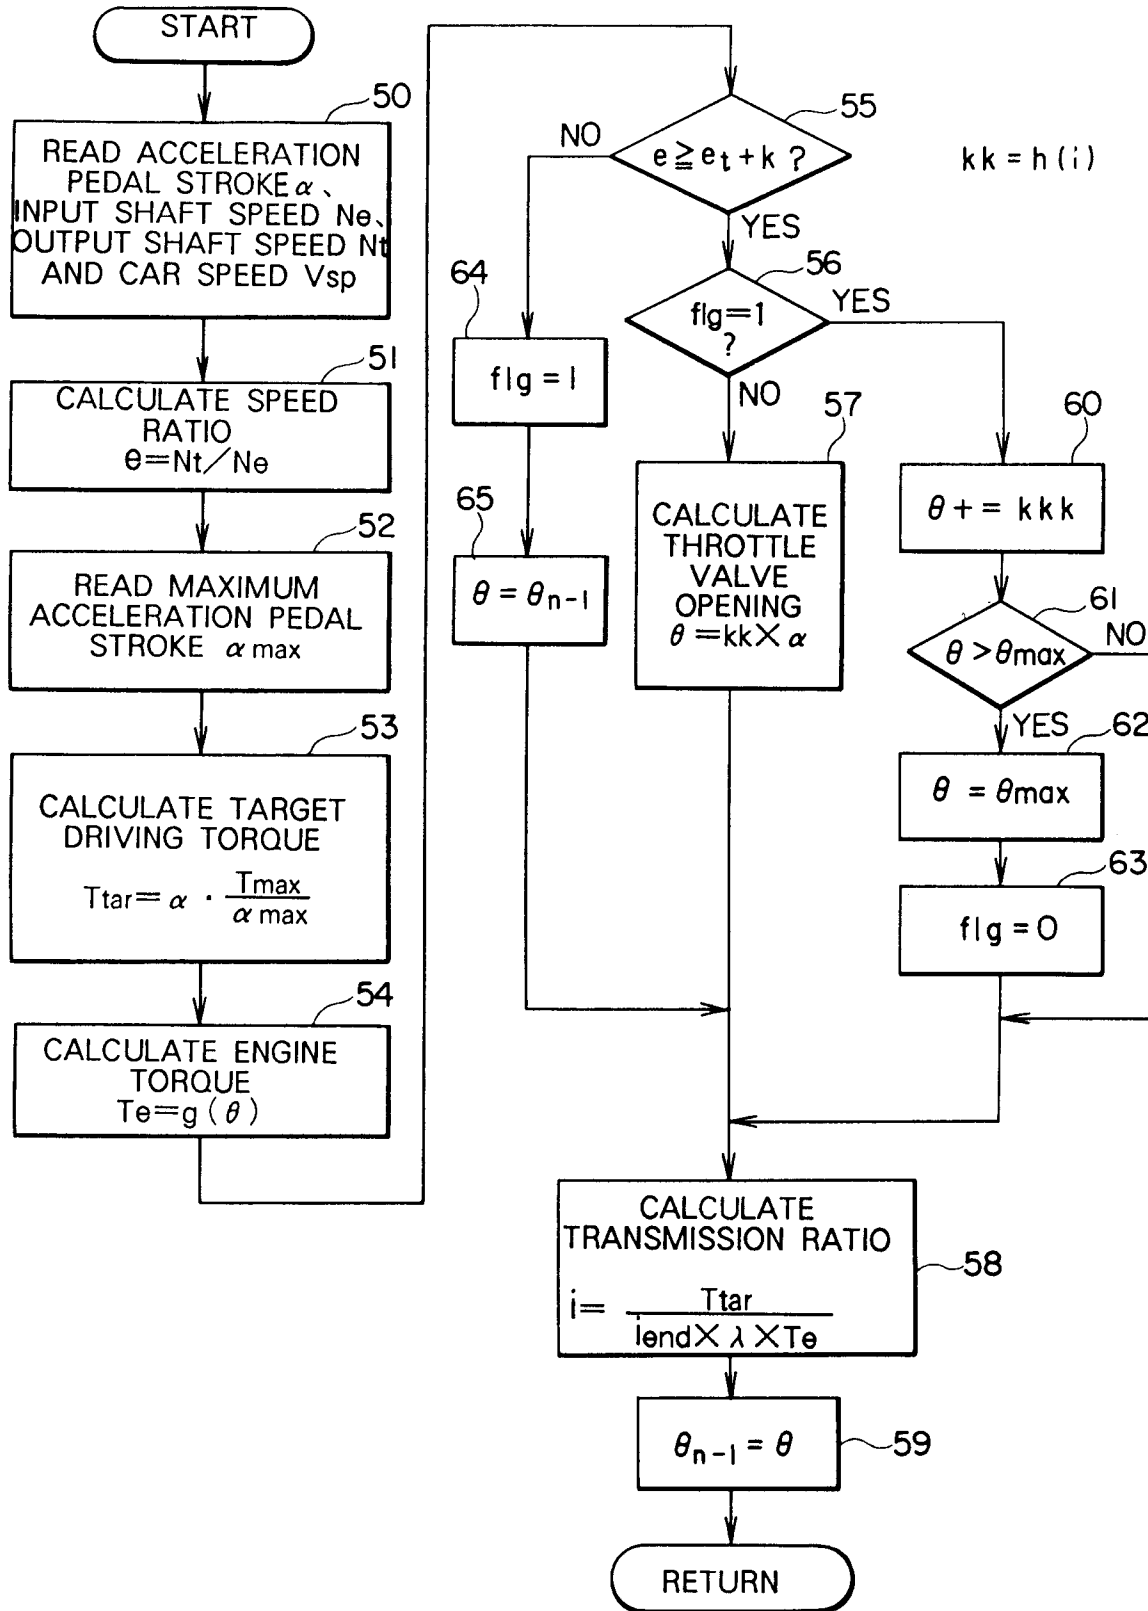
START

50
READ ACCELERATION PEDAL STROKE $\alpha$、INPUT SHAFT SPEED Ne、OUTPUT SHAFT SPEED Nt AND CAR SPEED Vsp

51
CALCULATE SPEED RATIO $e=Nt/Ne$

52
READ MAXIMUM ACCELERATION PEDAL STROKE $\alpha max$

53
CALCULATE TARGET DRIVING TORQUE
$Ttar=\alpha \cdot \frac{Tmax}{\alpha max}$

54
CALCULATE ENGINE TORQUE
$Te=g(\theta)$

55
$e \geqq e_t+k$ ?
NO
YES

kk = h(i)

56
flg=1 ?
YES
NO

64
flg = 1

65
$\theta = \theta_{n-1}$

57
CALCULATE THROTTLE VALVE OPENING
$\theta = kk \times \alpha$

60
$\theta$ += kkk

61
$\theta > \theta max$
NO
YES

62
$\theta = \theta max$

63
flg = 0

58
CALCULATE TRANSMISSION RATIO
$i= \frac{Ttar}{iend \times \lambda \times Te}$

59
$\theta_{n-1} = \theta$

RETURN